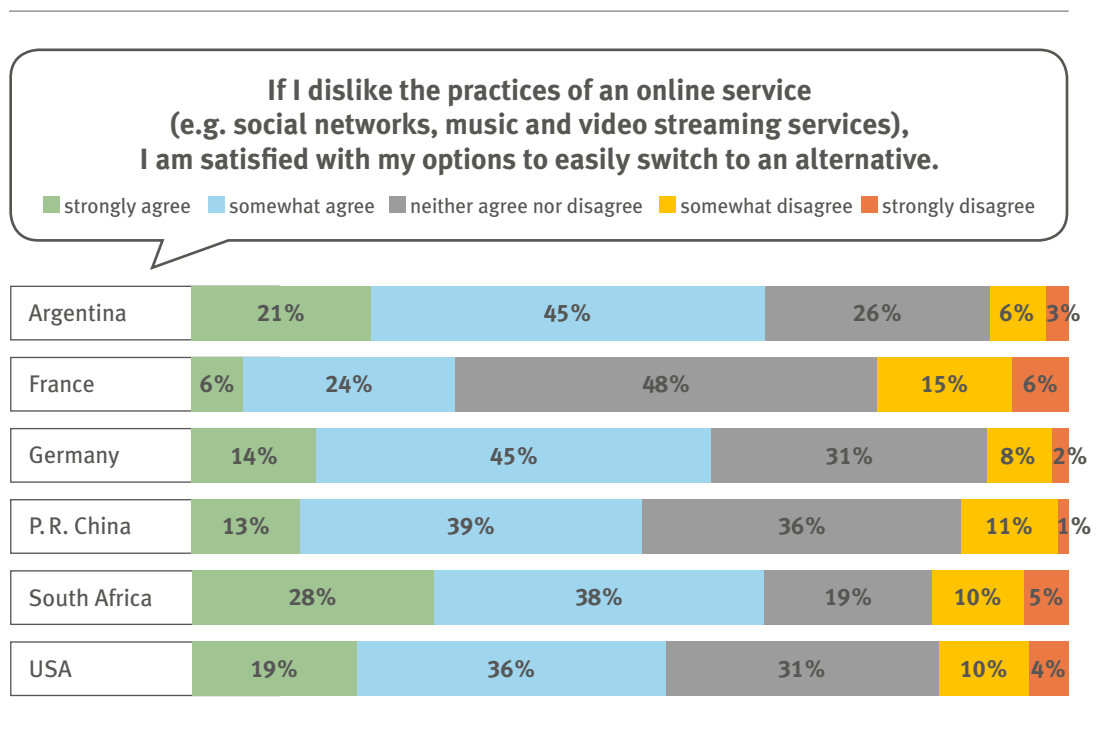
If I dislike the practices of an online service (e.g. social networks, music and video streaming services), I am satisfied with my options to easily switch to an alternative.

strongly agree somewhat agree neither agree nor disagree somewhat disagree strongly disagree

| | strongly agree | somewhat agree | neither agree nor disagree | somewhat disagree | strongly disagree |
|---|---|---|---|---|---|
| Argentina | 21% | 45% | 26% | 6% | 3% |
| France | 6% | 24% | 48% | 15% | 6% |
| Germany | 14% | 45% | 31% | 8% | 2% |
| P. R. China | 13% | 39% | 36% | 11% | 1% |
| South Africa | 28% | 38% | 19% | 10% | 5% |
| USA | 19% | 36% | 31% | 10% | 4% |